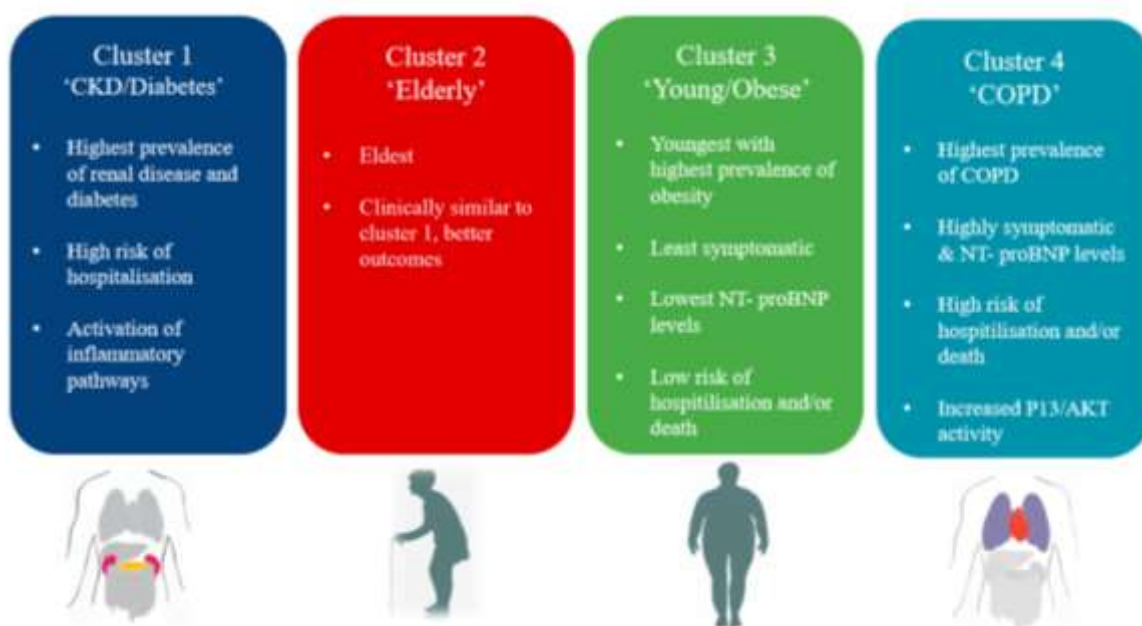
Cluster 1
'CKD/Diabetes'

- Highest prevalence of renal disease and diabetes
- High risk of hospitalisation
- Activation of inflammatory pathways

Cluster 2
'Elderly'

- Eldest
- Clinically similar to cluster 1, better outcomes

Cluster 3
'Young/Obese'

- Youngest with highest prevalence of obesity
- Least symptomatic
- Lowest NT- proBNP levels
- Low risk of hospitilisation and/or death

Cluster 4
'COPD'

- Highest prevalence of COPD
- Highly symptomatic & NT- proBNP levels
- High risk of hospitilisation and/or death
- Increased P13/AKT activity